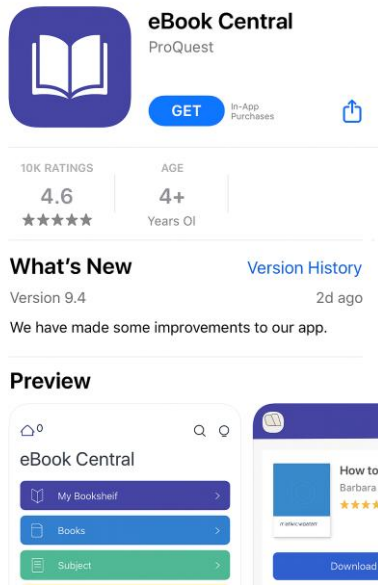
eBook Central
ProQuest

GET
In-App Purchases

10K RATINGS
4.6
★★★★★

AGE
4+
Years Ol

What's New
Version History

Version 9.4
2d ago

We have made some improvements to our app.

Preview

eBook Central

My Bookshelf
Books
Subject

How to
Barbara
★★★
Download